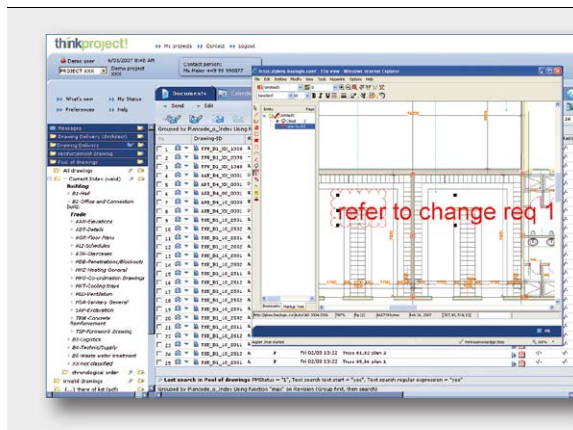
thinkproject!

My projects Contact Logout

Demo user
PROJECT XXX
Demo project XXX

Contact person:
Mr Maier

What's new
My Status
Preferences
Help

Documents

Send
Edit

Grouped by

Drawing-ID

Messages
Drawing Delivery
Drawing Delivery
Pool of drawings

All drawings
Current Index (valid)
Building
Trade

chronological order
invalid drawings

refer to change req 1

Last search in Pool of drawings